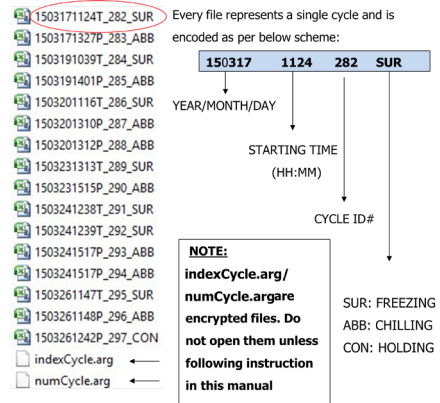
1503171124T_282_SUR
1503171327P_283_ABB
1503191039T_284_SUR
1503191401P_285_ABB
1503201116T_286_SUR
1503201310P_287_ABB
1503201312P_288_ABB
1503231313T_289_SUR
1503231515P_290_ABB
1503241238T_291_SUR
1503241239T_292_SUR
1503241517P_293_ABB
1503241517P_294_ABB
1503261147T_295_SUR
1503261148P_296_ABB
1503261242P_297_CON
indexCycle.arg
numCycle.arg

Every file represents a single cycle and is encoded as per below scheme:

150317 1124 282 SUR

YEAR/MONTH/DAY

STARTING TIME (HH:MM)

CYCLE ID#

NOTE:
indexCycle.arg/ numCycle.argare encrypted files. Do not open them unless following instruction in this manual

SUR: FREEZING
ABB: CHILLING
CON: HOLDING